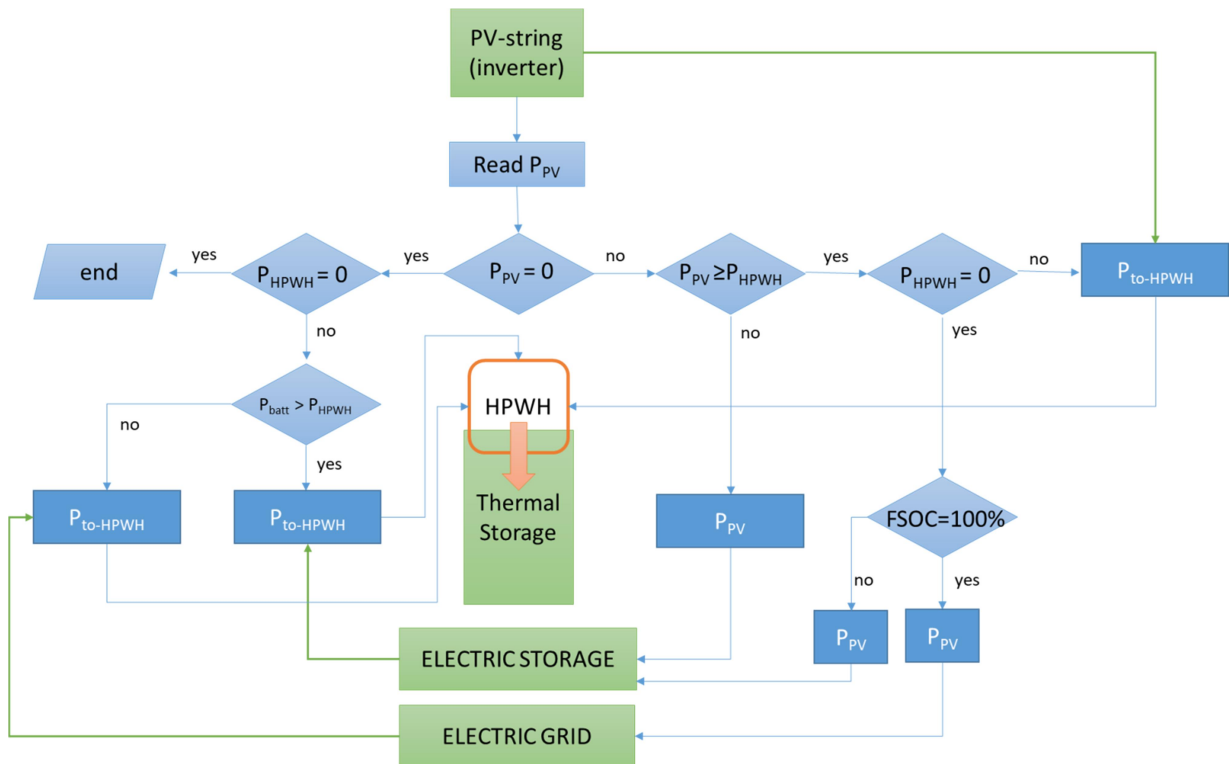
PV-string (inverter)

Read $P_{PV}$

end

yes

$P_{HPWH} = 0$

yes

$P_{PV} = 0$

no

$P_{PV} \geq P_{HPWH}$

yes

$P_{HPWH} = 0$

no

$P_{to-HPWH}$

no

no

yes

$P_{batt} > P_{HPWH}$

no

yes

HPWH

Thermal Storage

$P_{to-HPWH}$

$P_{to-HPWH}$

$P_{PV}$

FSOC=100%

no

yes

$P_{PV}$

$P_{PV}$

ELECTRIC STORAGE

ELECTRIC GRID